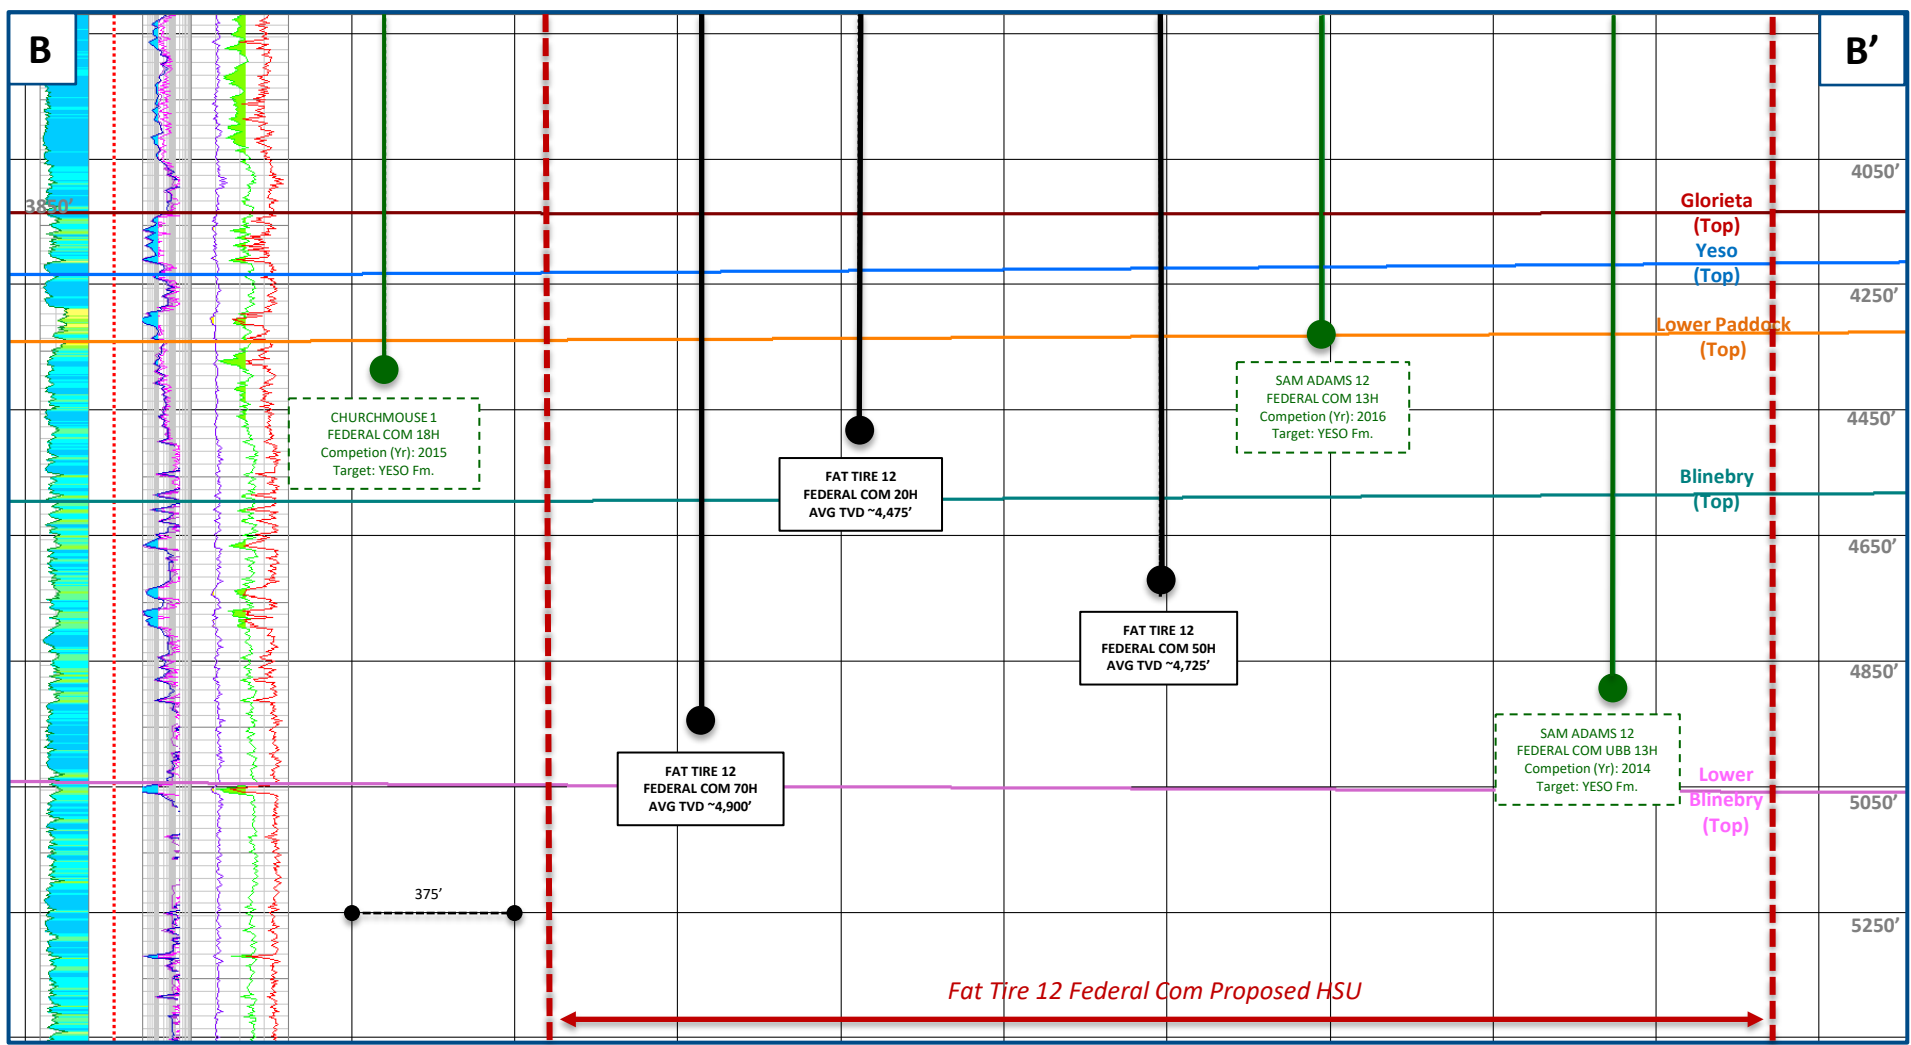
B

B’

3850’

4050’

Glorieta (Top)

Yeso (Top)

4250’

Lower Paddock (Top)

4450’

CHURCHMOUSE 1 FEDERAL COM 18H Competion (Yr): 2015 Target: YESO Fm.

FAT TIRE 12 FEDERAL COM 20H AVG TVD ~4,475’

SAM ADAMS 12 FEDERAL COM 13H Competion (Yr): 2016 Target: YESO Fm.

Blinebry (Top)

4650’

FAT TIRE 12 FEDERAL COM 50H AVG TVD ~4,725’

4850’

FAT TIRE 12 FEDERAL COM 70H AVG TVD ~4,900’

SAM ADAMS 12 FEDERAL COM UBB 13H Competion (Yr): 2014 Target: YESO Fm.

Lower Blinebry (Top)

5050’

375’

5250’

Fat Tire 12 Federal Com Proposed HSU